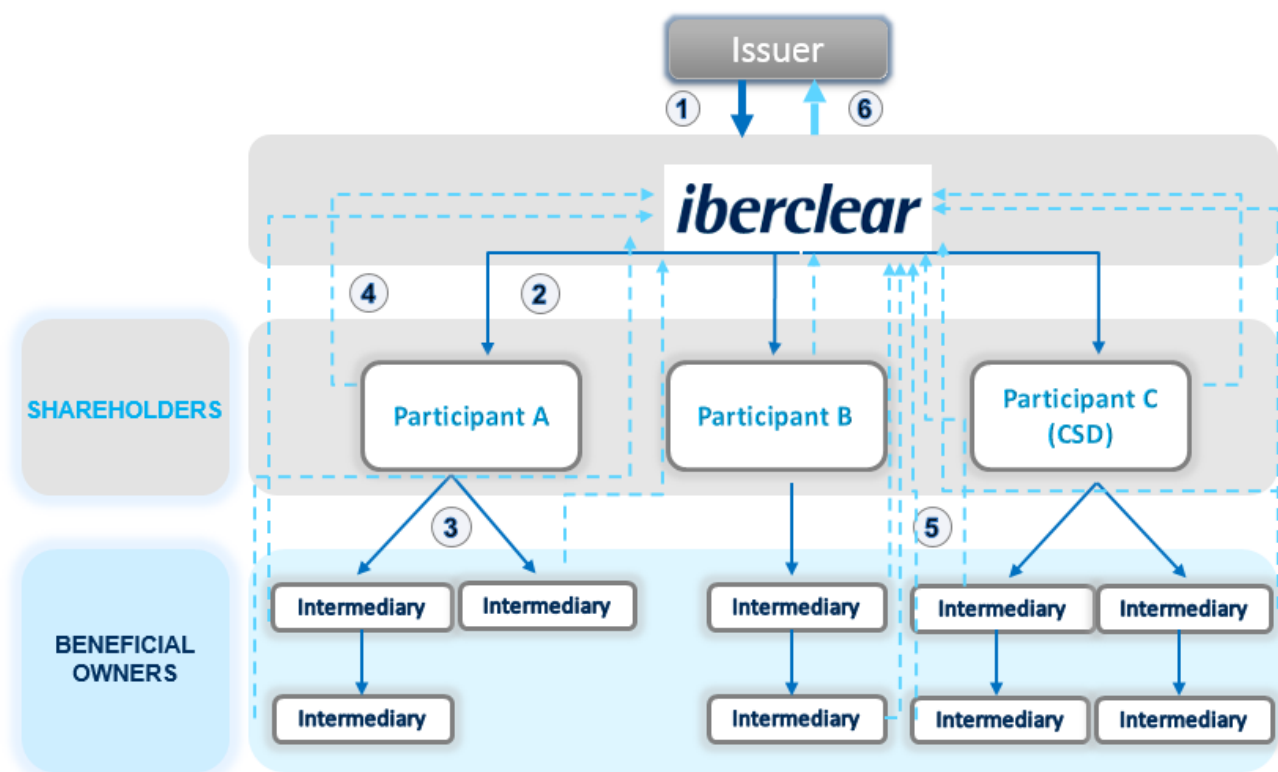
Issuer

1

6

iberclear

4

2

SHAREHOLDERS

Participant A

Participant B

Participant C (CSD)

3

5

BENEFICIAL OWNERS

Intermediary

Intermediary

Intermediary

Intermediary

Intermediary

Intermediary

Intermediary

Intermediary

Intermediary